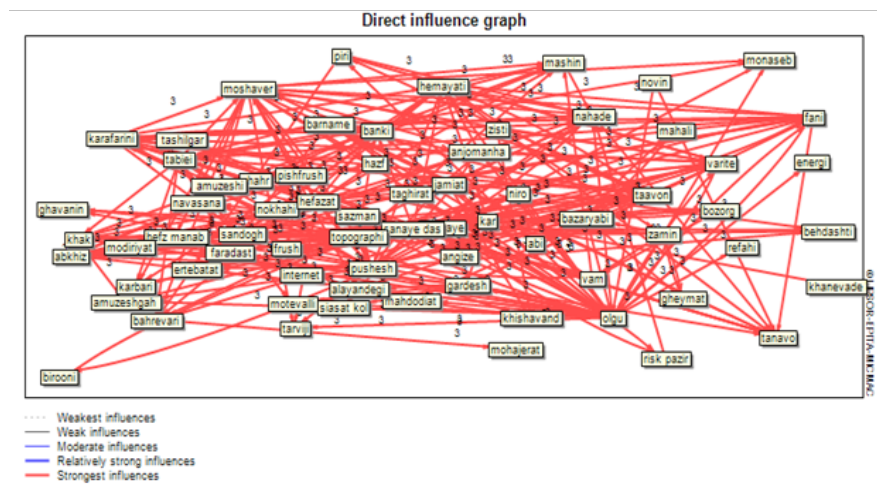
Direct influence graph

piri
mashin
monaseb
moshaver
hemayati
novin
barname
banki
zisti
nahade
mahali
fani
karafarinii
tashilgar
tabiei
hazf
anjomanha
varite
energi
amuzeshi
tahir
pishfrush
jamiat
taghirat
niro
taavon
ghavanin
navasana
hefazat
nokhahi
bozorg
sazman
sanaye das
aye
kar
bazaryabi
khak
hefz manab
sandogh
topographi
zamin
behdashti
abkhiz
modiriyat
faradast
frush
abi
refahi
angize
karbari
ertebatat
internet
pushesh
vam
alayandegi
gardesh
gheymat
khanevade
amuzeshgah
motevalli
siasat ko
mahdodiat
bahrevari
khishavand
olgu
tanavo
tarvij
mohajerat
risk pazir
biroonii

3
33

© LIPSOR-EPITA-MICMAC

Weakest influences
Weak influences
Moderate influences
Relatively strong influences
Strongest influences